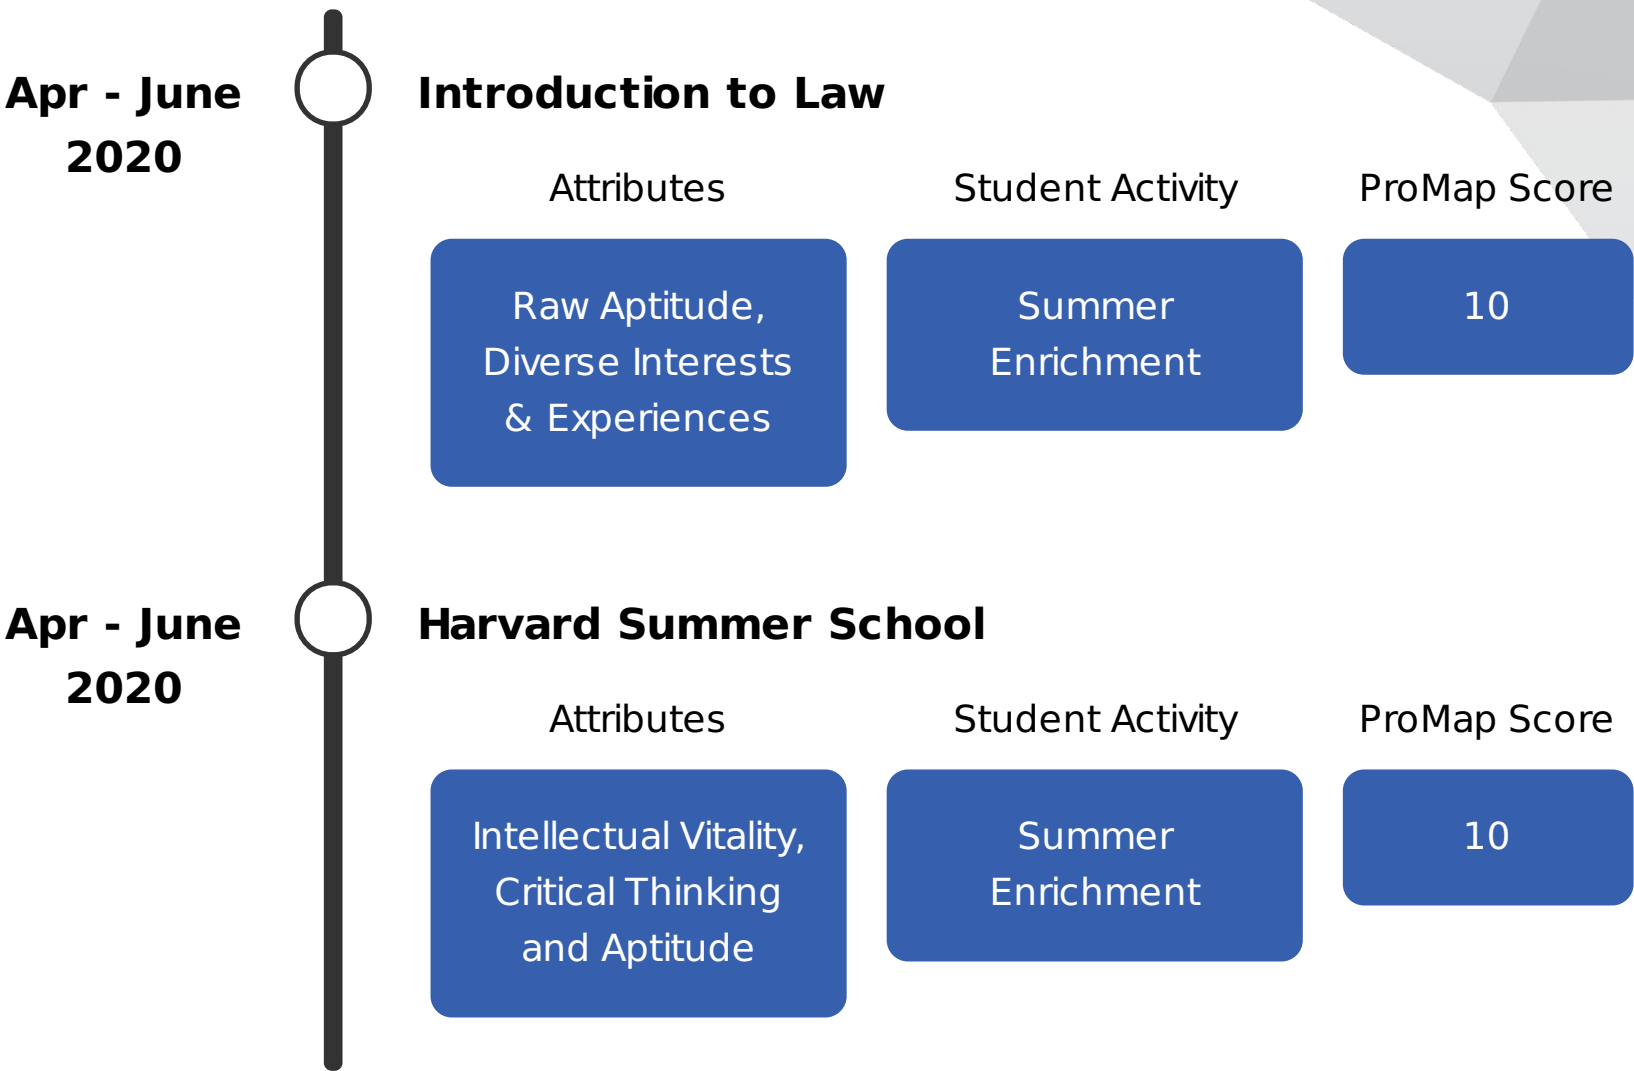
Apr - June 2020

Introduction to Law

Attributes

Student Activity

ProMap Score

Raw Aptitude, Diverse Interests & Experiences

Summer Enrichment

10

Apr - June 2020

Harvard Summer School

Attributes

Student Activity

ProMap Score

Intellectual Vitality, Critical Thinking and Aptitude

Summer Enrichment

10